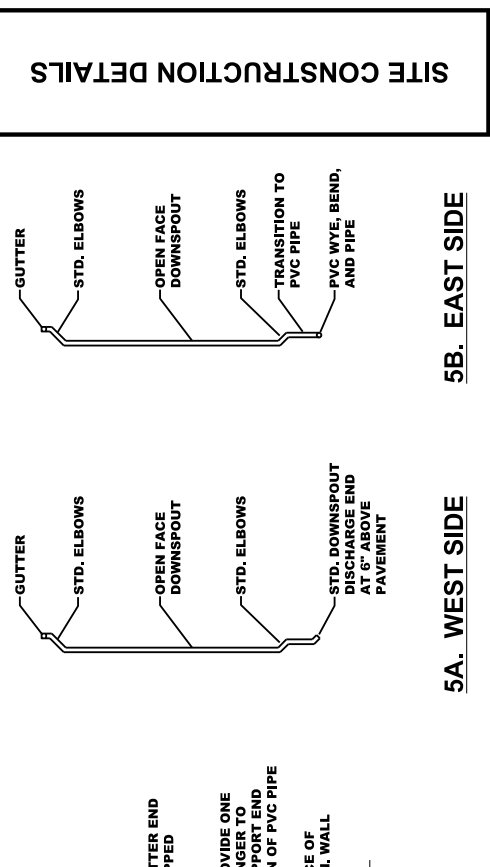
SITE CONSTRUCTION DETAILS

GUTTER
STD. ELBOWS
OPEN FACE DOWNSPOUT
STD. ELBOWS
TRANSITION TO PVC PIPE
PVC WYE, BEND, AND PIPE

5B. EAST SIDE

GUTTER
STD. ELBOWS
OPEN FACE DOWNSPOUT
STD. ELBOWS
STD. DOWNSPOUT DISCHARGE END AT 6" ABOVE PAVEMENT

5A. WEST SIDE

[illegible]TTER END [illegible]PPED

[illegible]OVIDE ONE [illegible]NGER TO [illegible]PPORT END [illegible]N OF PVC PIPE

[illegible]CE OF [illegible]. WALL